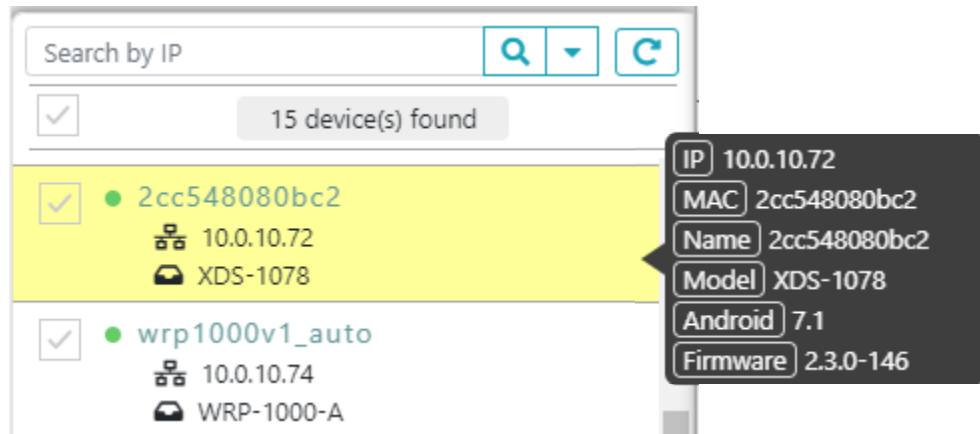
Search by IP

15 device(s) found

2cc548080bc2
10.0.10.72
XDS-1078

wrp1000v1_auto
10.0.10.74
WRP-1000-A

IP 10.0.10.72
MAC 2cc548080bc2
Name 2cc548080bc2
Model XDS-1078
Android 7.1
Firmware 2.3.0-146